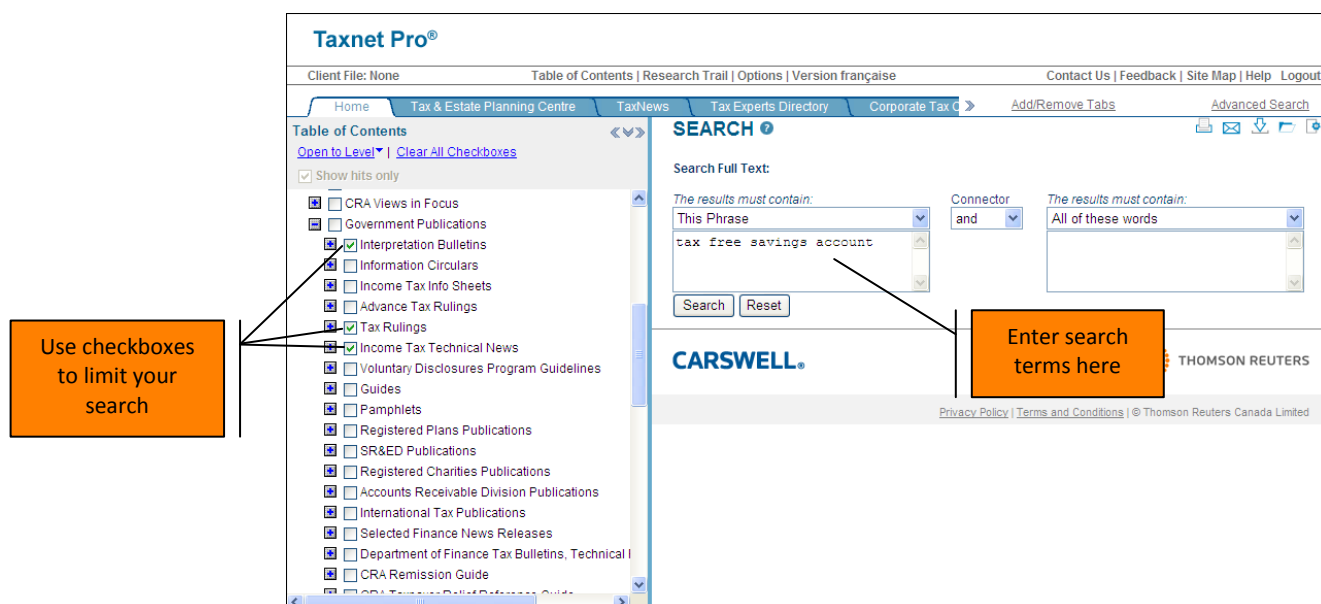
Taxnet Pro®

Client File: None

Table of Contents | Research Trail | Options | Version française

Contact Us | Feedback | Site Map | Help | Logout

Home | Tax & Estate Planning Centre | TaxNews | Tax Experts Directory | Corporate Tax C

Add/Remove Tabs

Advanced Search

Table of Contents

Open to Level | Clear All Checkboxes

Show hits only

CRA Views in Focus
Government Publications
Interpretation Bulletins
Information Circulars
Income Tax Info Sheets
Advance Tax Rulings
Tax Rulings
Income Tax Technical News
Voluntary Disclosures Program Guidelines
Guides
Pamphlets
Registered Plans Publications
SR&ED Publications
Registered Charities Publications
Accounts Receivable Division Publications
International Tax Publications
Selected Finance News Releases
Department of Finance Tax Bulletins, Technical I
CRA Remission Guide
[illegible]

Use checkboxes to limit your search

SEARCH

Search Full Text:

The results must contain:

This Phrase

tax free savings account

Connector

and

The results must contain:

All of these words

Search | Reset

Enter search terms here

CARSWELL.

THOMSON REUTERS

Privacy Policy | Terms and Conditions | © Thomson Reuters Canada Limited